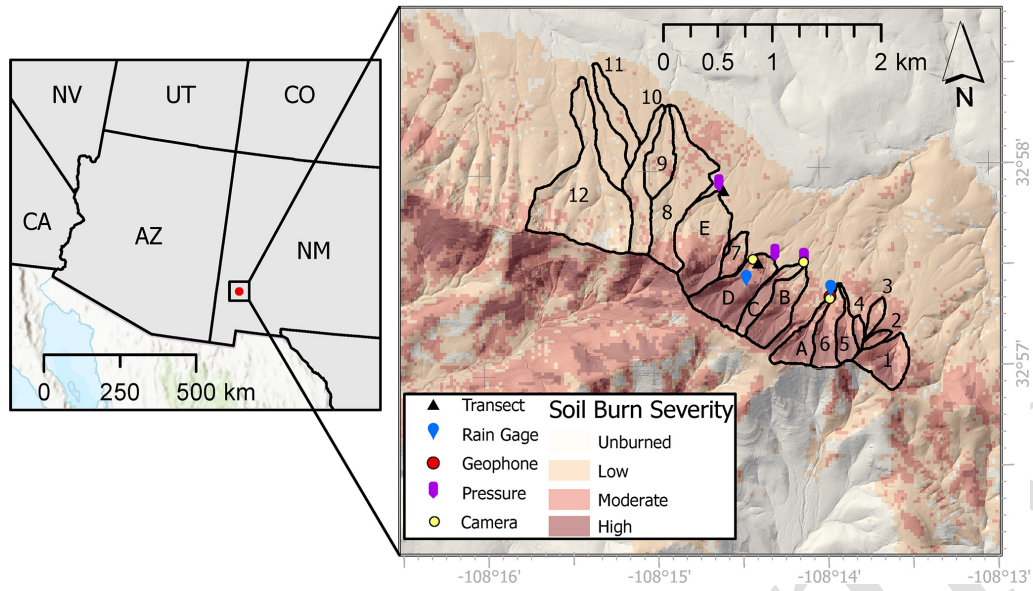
NV
UT
CO
CA
AZ
NM
0
250
500 km

0
0.5
1
2 km
N
11
10
9
12
8
E
7
D
C
B
4
3
2
A
6
5
1
32°58'
32°57'
-108°16'
-108°15'
-108°14'
-108°13'

Transect
Rain Gage
Geophone
Pressure
Camera
Soil Burn Severity
Unburned
Low
Moderate
High